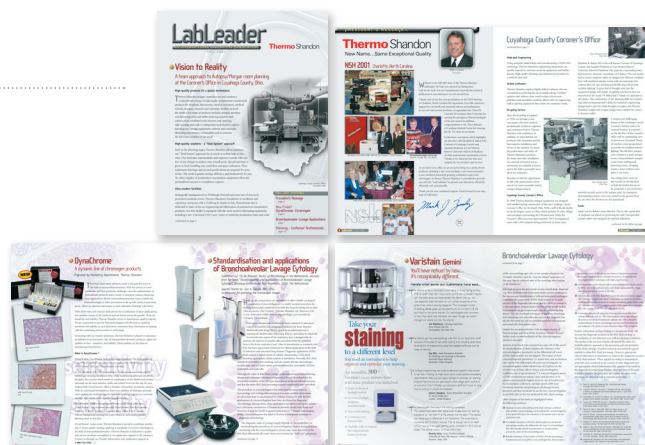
LabLeader

Thermo Shandon

Vision to Reality

A team approach to Autopsy/Morgue room planning at the Coroner's Office in Cuyahoga County, Ohio.

President's Message

NSH 2001

Southmark Challenge

Varistain Gemini

Thermo Shandon

New Name... Same Exceptional Quality

NSH 2001 Charlotte, North Carolina

Cuyahoga County Coroner's Office

DynaChrome

A dynamic line of chromogen products

Standardisation and applications of Bronchoalveolar Lavage Cytology

Varistain Gemini

You'll never refuse to how... it's remarkably different

Take your staining to a different level

Bronchoalveolar Lavage Cytology